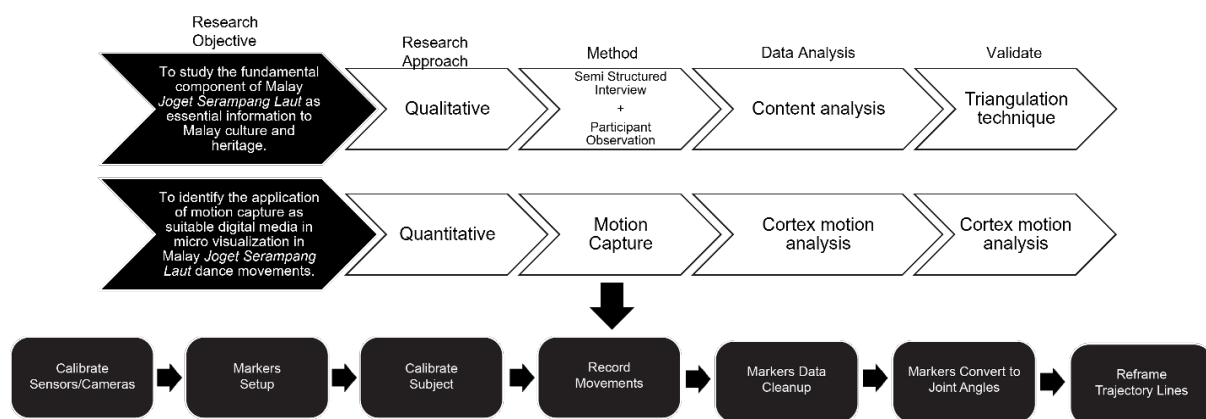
Research Objective

Research Approach

Method

Data Analysis

Validate

To study the fundamental component of Malay *Joget Serampang Laut* as essential information to Malay culture and heritage.

Qualitative

Semi Structured Interview + Participant Observation

Content analysis

Triangulation technique

To identify the application of motion capture as suitable digital media in micro visualization in Malay *Joget Serampang Laut* dance movements.

Quantitative

Motion Capture

Cortex motion analysis

Cortex motion analysis

Calibrate Sensors/Cameras

Markers Setup

Calibrate Subject

Record Movements

Markers Data Cleanup

Markers Convert to Joint Angles

Reframe Trajectory Lines